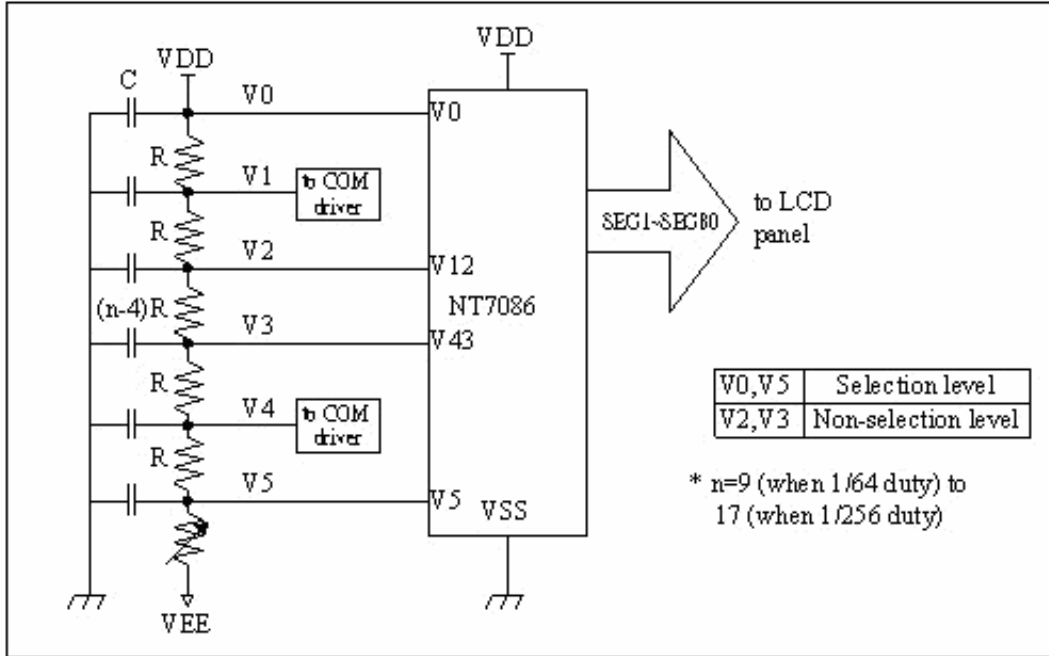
VDD
C
V0
R
V1
to COM driver
R
V2
(n-4)R
V3
R
V4
to COM driver
R
V5
VEE

VDD
V0
V12
NT7086
V43
V5
VSS

SEG1~SEG80
to LCD panel

| V0,V5 | Selection level |
|---|---|
| V2,V3 | Non-selection level |

* n=9 (when 1/64 duty) to 17 (when 1/256 duty)